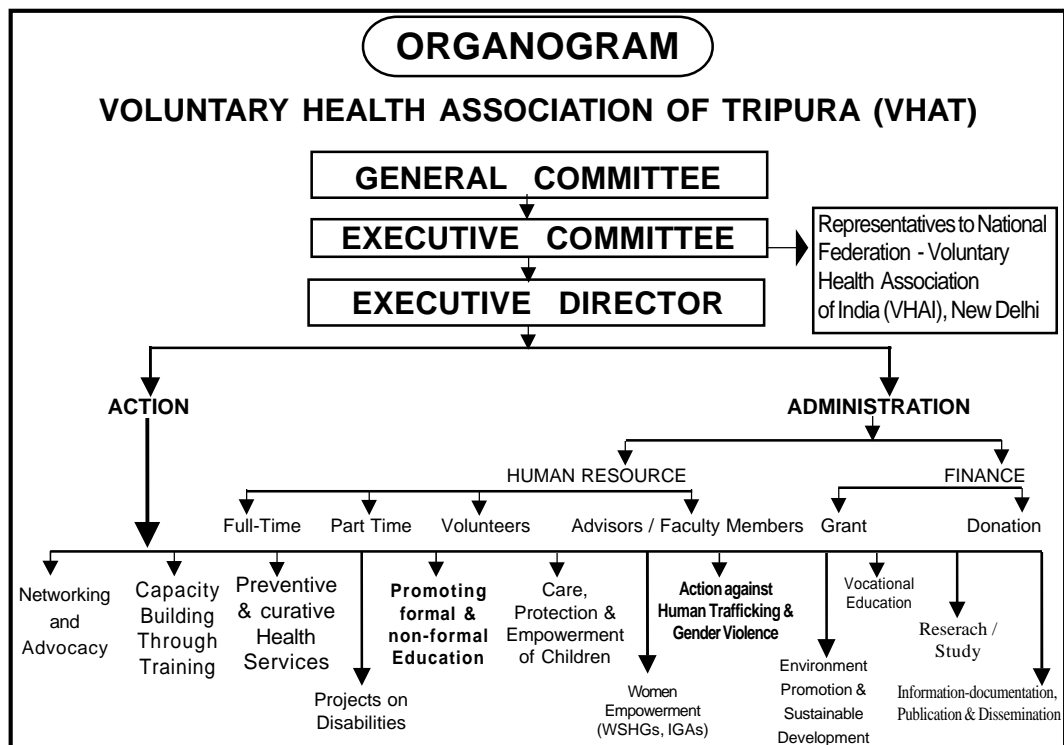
ORGANOGRAM

VOLUNTARY HEALTH ASSOCIATION OF TRIPURA (VHAT)

GENERAL COMMITTEE

EXECUTIVE COMMITTEE

Representatives to National Federation - Voluntary Health Association of India (VHAI), New Delhi

EXECUTIVE DIRECTOR

ACTION

ADMINISTRATION

HUMAN RESOURCE

FINANCE

Full-Time

Part Time

Volunteers

Advisors / Faculty Members

Grant

Donation

Networking and Advocacy

Capacity Building Through Training

Preventive & curative Health Services

Projects on Disabilities

Promoting formal & non-formal Education

Care, Protection & Empowerment of Children

Women Empowerment (WSHGs, IGAs)

Action against Human Trafficking & Gender Violence

Environment Promotion & Sustainable Development

Vocational Education

Reserach / Study

Information-documentation, Publication & Dissemination